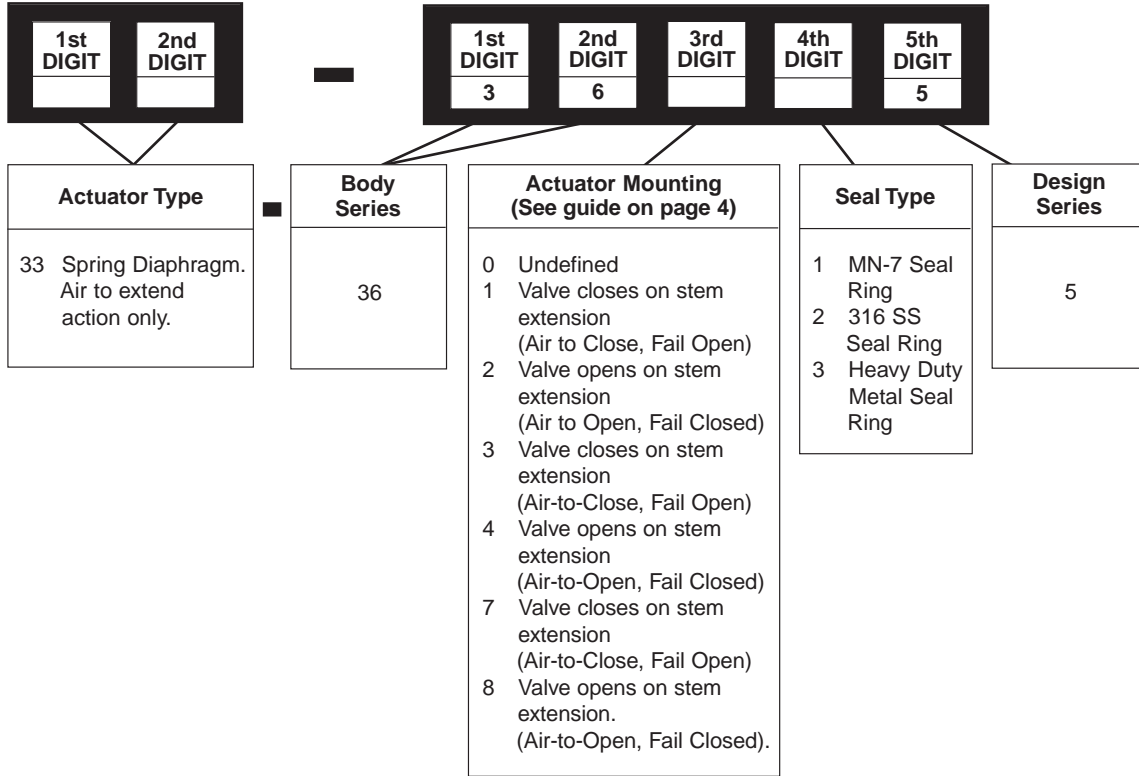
1st DIGIT

2nd DIGIT

-

1st DIGIT 3

2nd DIGIT 6

3rd DIGIT

4th DIGIT

5th DIGIT 5

Actuator Type

33 Spring Diaphragm. Air to extend action only.

-

Body Series

36

Actuator Mounting (See guide on page 4)

0 Undefined
1 Valve closes on stem extension (Air to Close, Fail Open)
2 Valve opens on stem extension (Air to Open, Fail Closed)
3 Valve closes on stem extension (Air-to-Close, Fail Open)
4 Valve opens on stem extension (Air-to-Open, Fail Closed)
7 Valve closes on stem extension (Air-to-Close, Fail Open)
8 Valve opens on stem extension. (Air-to-Open, Fail Closed).

Seal Type

1 MN-7 Seal Ring
2 316 SS Seal Ring
3 Heavy Duty Metal Seal Ring

Design Series

5